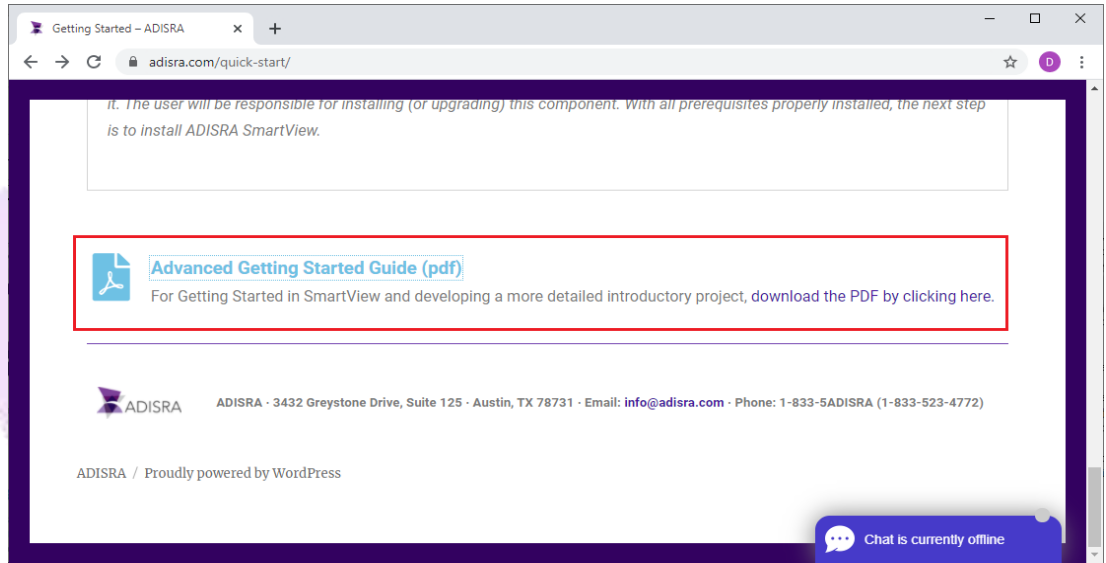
Getting Started – ADISRA

adisra.com/quick-start/

D

it. The user will be responsible for installing (or upgrading) this component. With all prerequisites properly installed, the next step is to install ADISRA SmartView.

Advanced Getting Started Guide (pdf)

For Getting Started in SmartView and developing a more detailed introductory project, download the PDF by clicking here.

ADISRA

ADISRA · 3432 Greystone Drive, Suite 125 · Austin, TX 78731 · Email: info@adisra.com · Phone: 1-833-5ADISRA (1-833-523-4772)

ADISRA / Proudly powered by WordPress

Chat is currently offline